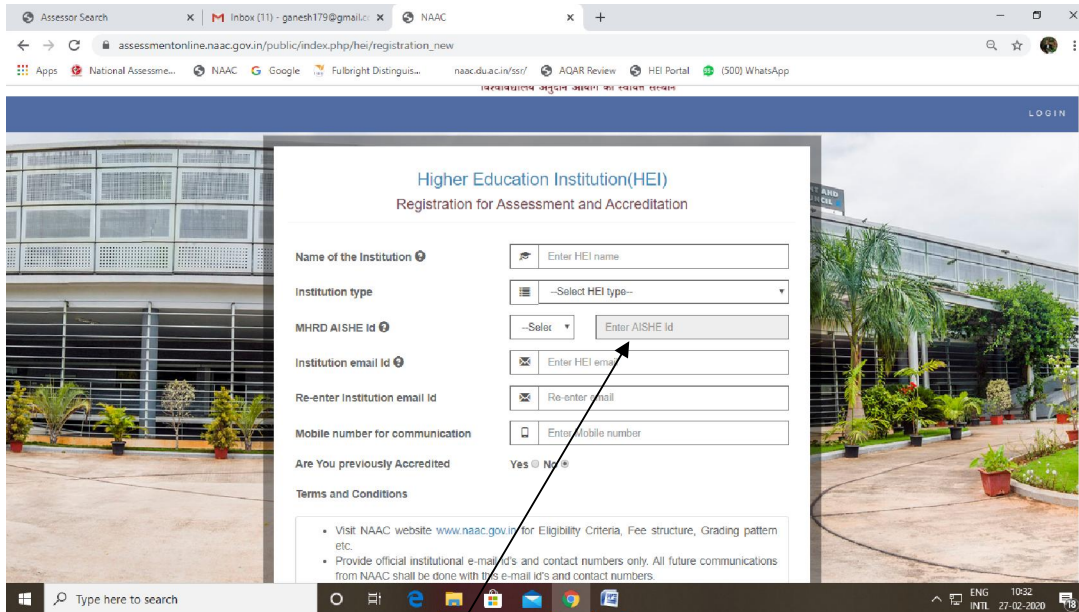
Assessor Search ×
Inbox (11) - ganesh179@gmail.c ×
NAAC ×
+

assessmentonline.naac.gov.in/public/index.php/hei/registration_new

Apps National Assessme... NAAC Google Fulbright Distinguis... naac.du.ac.in/ssr/ AQAR Review HEI Portal (500) WhatsApp

विश्वविद्यालय अनुदान आयोग का स्वायत्त संस्थान

LOGIN

Higher Education Institution(HEI)
Registration for Assessment and Accreditation

Name of the Institution
Enter HEI name

Institution type
--Select HEI type--

MHRD AISHE Id
--Selec
Enter AISHE Id

Institution email Id
Enter HEI email

Re-enter Institution email Id
Re-enter email

Mobile number for communication
Enter Mobile number

Are You previously Accredited
Yes No

Terms and Conditions

• Visit NAAC website www.naac.gov.in for Eligibility Criteria, Fee structure, Grading pattern etc.
• Provide official institutional e-mail id's and contact numbers only. All future communications from NAAC shall be done with this e-mail id's and contact numbers.

Type here to search

ENG INTL 10:32 27-02-2020 18